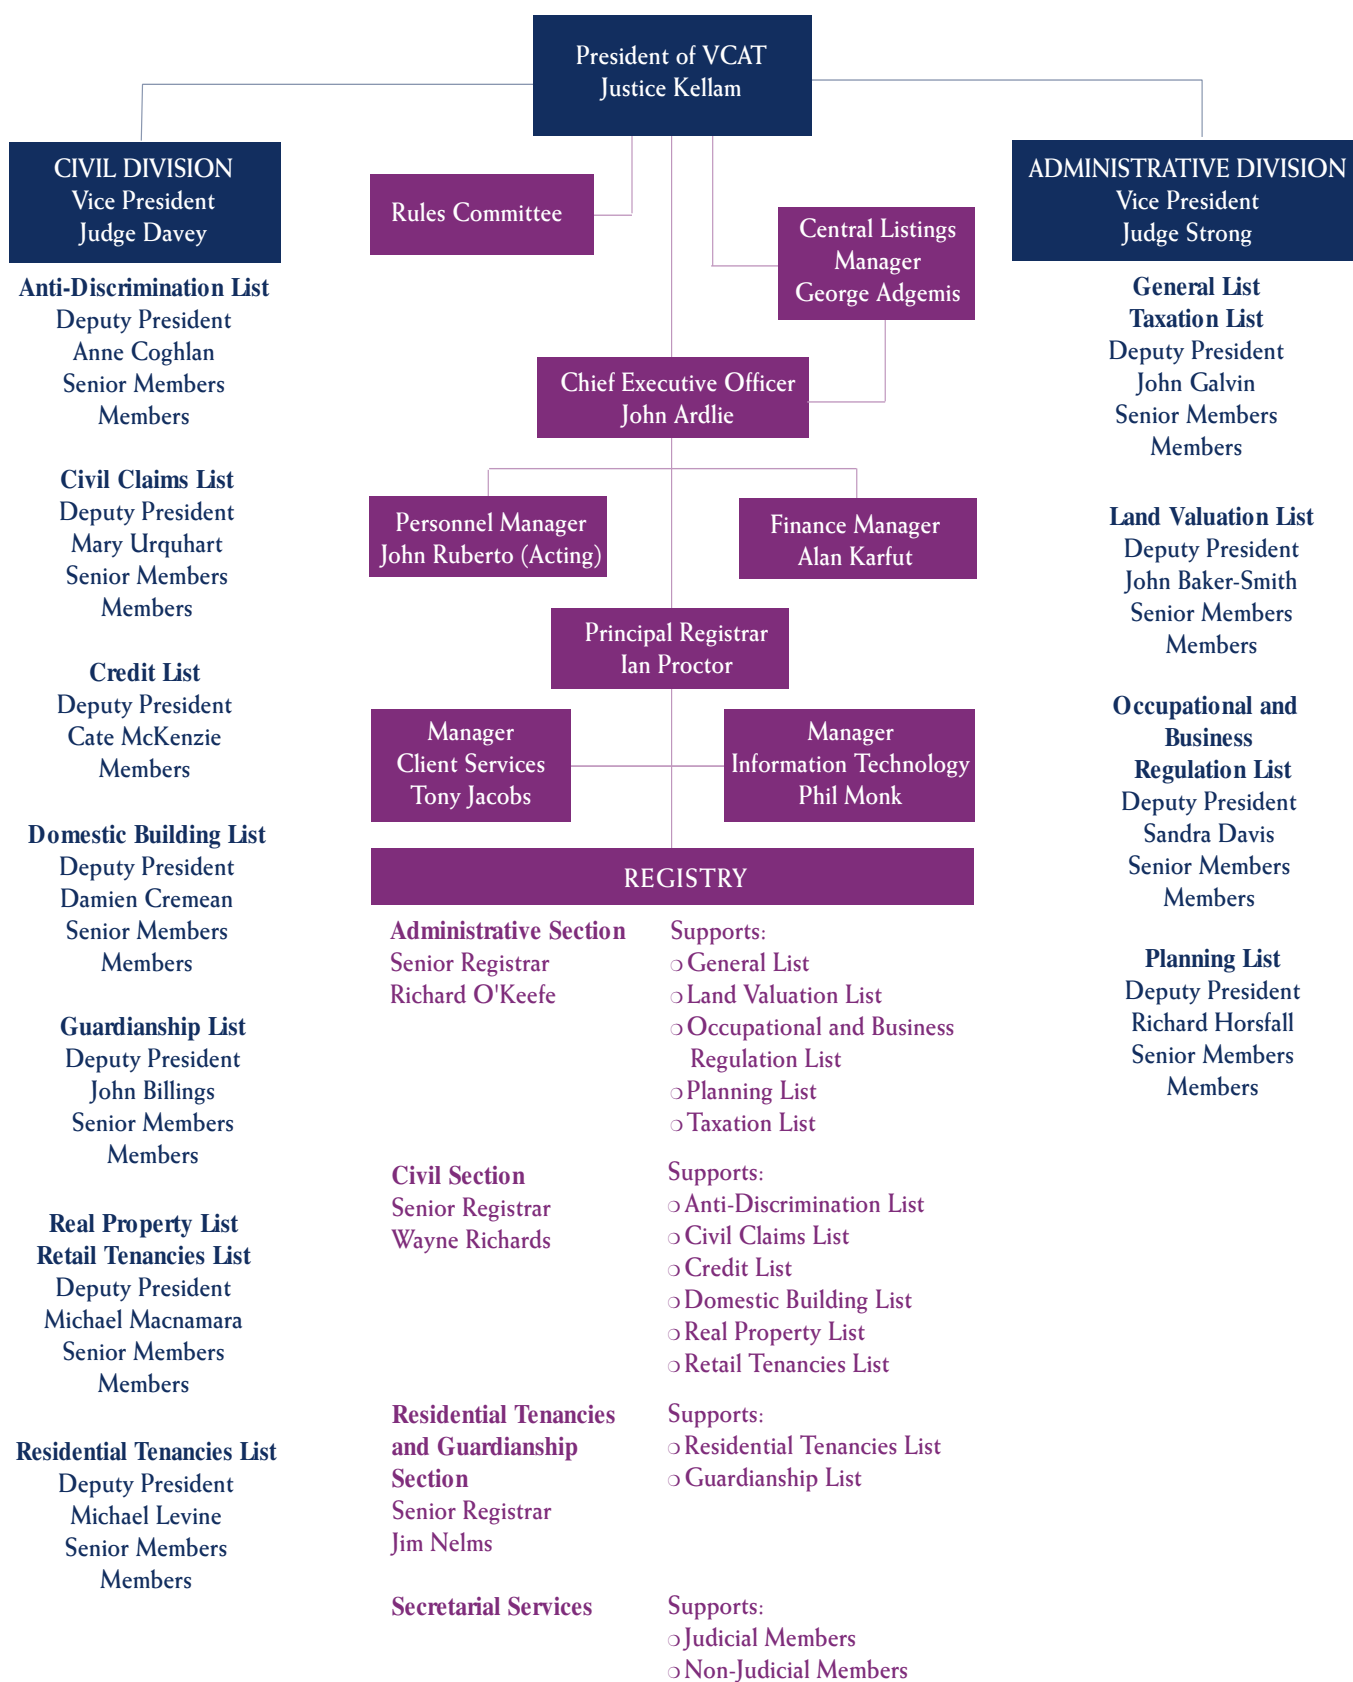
President of VCAT
Justice Kellam

CIVIL DIVISION
Vice President
Judge Davey

Anti-Discrimination List
Deputy President
Anne Coghlan
Senior Members
Members

Civil Claims List
Deputy President
Mary Urquhart
Senior Members
Members

Credit List
Deputy President
Cate McKenzie
Members

Domestic Building List
Deputy President
Damien Cremean
Senior Members
Members

Guardianship List
Deputy President
John Billings
Senior Members
Members

Real Property List
Retail Tenancies List
Deputy President
Michael Macnamara
Senior Members
Members

Residential Tenancies List
Deputy President
Michael Levine
Senior Members
Members

Rules Committee

Central Listings
Manager
George Adgemis

Chief Executive Officer
John Ardlie

Personnel Manager
John Ruberto (Acting)

Finance Manager
Alan Karfut

Principal Registrar
Ian Proctor

Manager
Client Services
Tony Jacobs

Manager
Information Technology
Phil Monk

REGISTRY

Administrative Section
Senior Registrar
Richard O'Keefe

Supports:
❍ General List
❍ Land Valuation List
❍ Occupational and Business Regulation List
❍ Planning List
❍ Taxation List

Civil Section
Senior Registrar
Wayne Richards

Supports:
❍ Anti-Discrimination List
❍ Civil Claims List
❍ Credit List
❍ Domestic Building List
❍ Real Property List
❍ Retail Tenancies List

Residential Tenancies and Guardianship Section
Senior Registrar
Jim Nelms

Supports:
❍ Residential Tenancies List
❍ Guardianship List

Secretarial Services

Supports:
❍ Judicial Members
❍ Non-Judicial Members

ADMINISTRATIVE DIVISION
Vice President
Judge Strong

General List
Taxation List
Deputy President
John Galvin
Senior Members
Members

Land Valuation List
Deputy President
John Baker-Smith
Senior Members
Members

Occupational and Business Regulation List
Deputy President
Sandra Davis
Senior Members
Members

Planning List
Deputy President
Richard Horsfall
Senior Members
Members